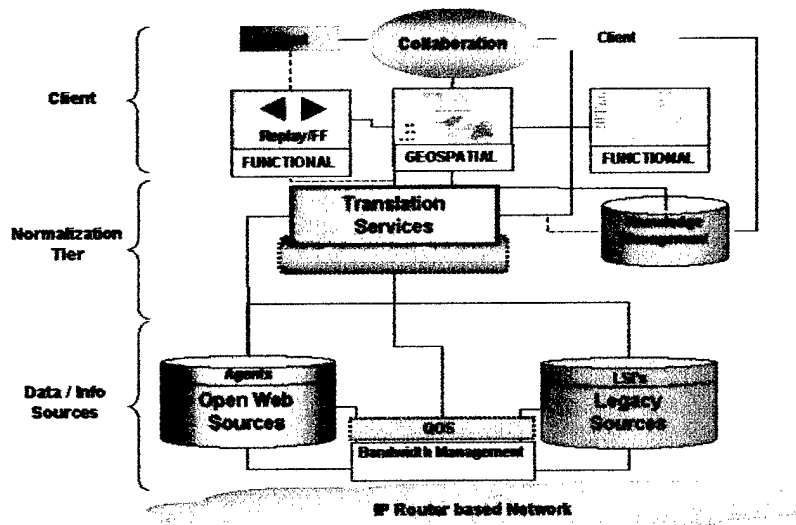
Collaboration

Client

Client

Replay/FF

FUNCTIONAL

GEOSPATIAL

FUNCTIONAL

Normalization Tier

Translation Services

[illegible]

Data / Info Sources

Agents
Open Web Sources

LSI's
Legacy Sources

QOS
Bandwidth Management

IP Router based Network